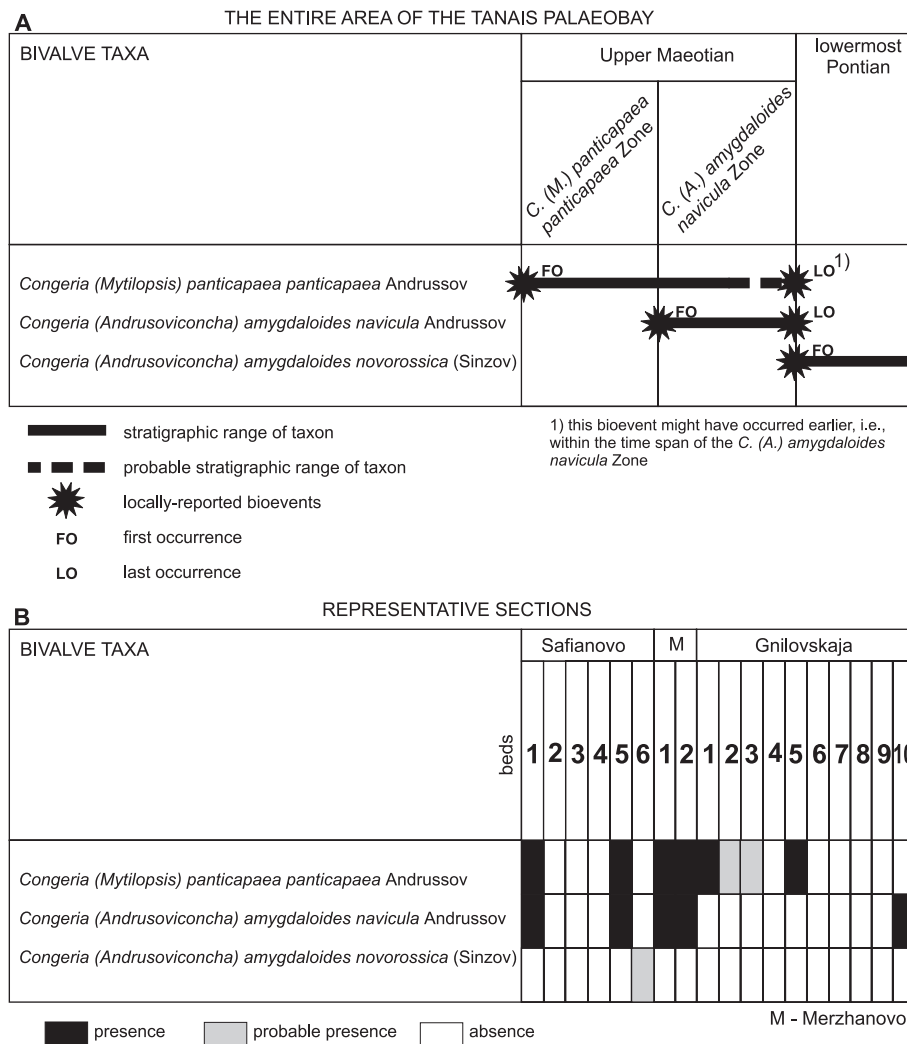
A

THE ENTIRE AREA OF THE TANAIS PALAEOBAY

| BIVALVE TAXA | Upper Maeotian | | lowermost Pontian |
|---|---|---|---|
| | C. (M.) panticapaea panticapaea Zone | C. (A.) amygdaloides navicula Zone | |
| Congeria (Mytilopsis) panticapaea panticapaea Andrussov | FO | | LO$^{1)}$ |
| Congeria (Andrusoviconcha) amygdaloides navicula Andrussov | | FO | LO |
| Congeria (Andrusoviconcha) amygdaloides novorossica (Sinzov) | | | FO |

stratigraphic range of taxon

probable stratigraphic range of taxon

locally-reported bioevents

FO first occurrence

LO last occurrence

1) this bioevent might have occurred earlier, i.e., within the time span of the C. (A.) amygdaloides navicula Zone

B

REPRESENTATIVE SECTIONS

| BIVALVE TAXA | Safianovo | | | | | | M | | Gnilovskaja | | | | | | | | | |
|---|---|---|---|---|---|---|---|---|---|---|---|---|---|---|---|---|---|---|
| beds | 1 | 2 | 3 | 4 | 5 | 6 | 1 | 2 | 1 | 2 | 3 | 4 | 5 | 6 | 7 | 8 | 9 | 1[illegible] |
| Congeria (Mytilopsis) panticapaea panticapaea Andrussov | | | | | | | | | | | | | | | | | | |
| Congeria (Andrusoviconcha) amygdaloides navicula Andrussov | | | | | | | | | | | | | | | | | | |
| Congeria (Andrusoviconcha) amygdaloides novorossica (Sinzov) | | | | | | | | | | | | | | | | | | |

presence probable presence absence

M - Merzhanovo